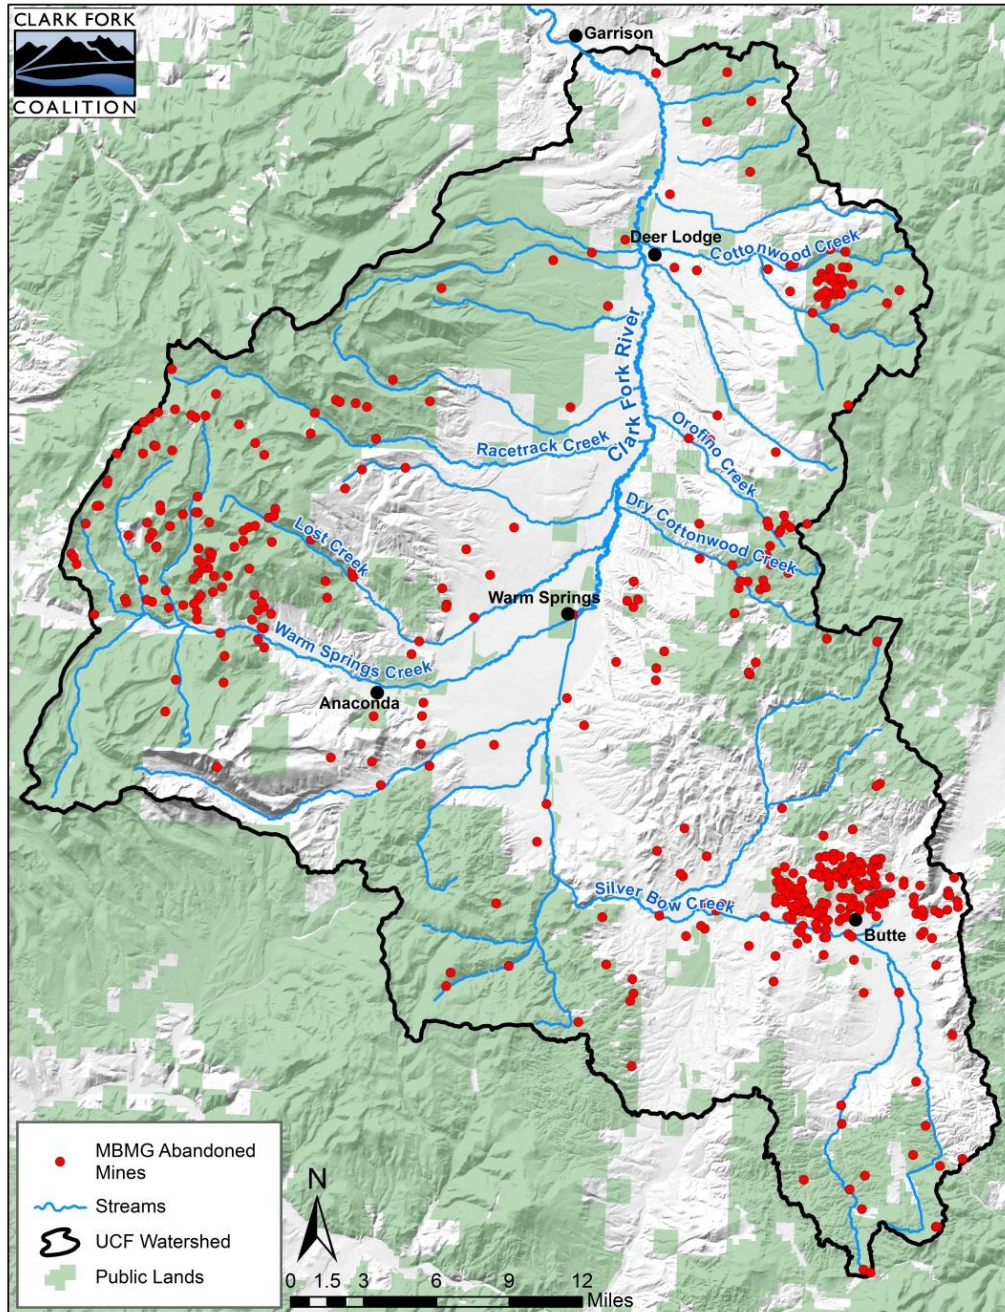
CLARK FORK COALITION

Garrison
Deer Lodge
Cottonwood Creek
Clark Fork River
Racetrack Creek
Orofino Creek
Dry Cottonwood Creek
Lost Creek
Warm Springs
Warm Springs Creek
Anaconda
Silver Bow Creek
Butte

MBMG Abandoned Mines
Streams
UCF Watershed
Public Lands

N
0 1.5 3 6 9 12
Miles